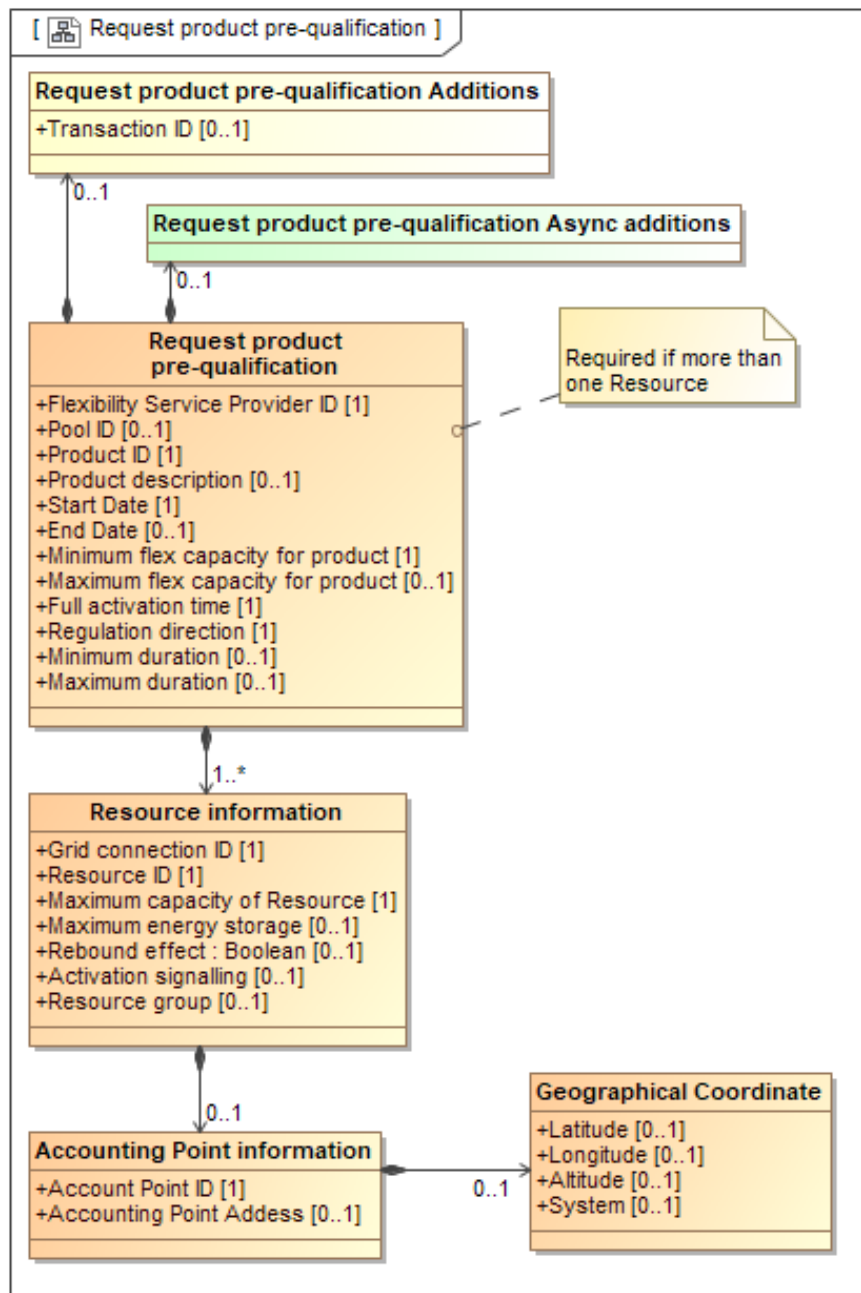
[ Request product pre-qualification ]

Request product pre-qualification Additions
+Transaction ID [0..1]

0..1

Request product pre-qualification Async additions

0..1

Request product pre-qualification
+Flexibility Service Provider ID [1]
+Pool ID [0..1]
+Product ID [1]
+Product description [0..1]
+Start Date [1]
+End Date [0..1]
+Minimum flex capacity for product [1]
+Maximum flex capacity for product [0..1]
+Full activation time [1]
+Regulation direction [1]
+Minimum duration [0..1]
+Maximum duration [0..1]

Required if more than one Resource

1..*

Resource information
+Grid connection ID [1]
+Resource ID [1]
+Maximum capacity of Resource [1]
+Maximum energy storage [0..1]
+Rebound effect : Boolean [0..1]
+Activation signalling [0..1]
+Resource group [0..1]

0..1

Accounting Point information
+Account Point ID [1]
+Accounting Point Addess [0..1]

0..1

Geographical Coordinate
+Latitude [0..1]
+Longitude [0..1]
+Altitude [0..1]
+System [0..1]